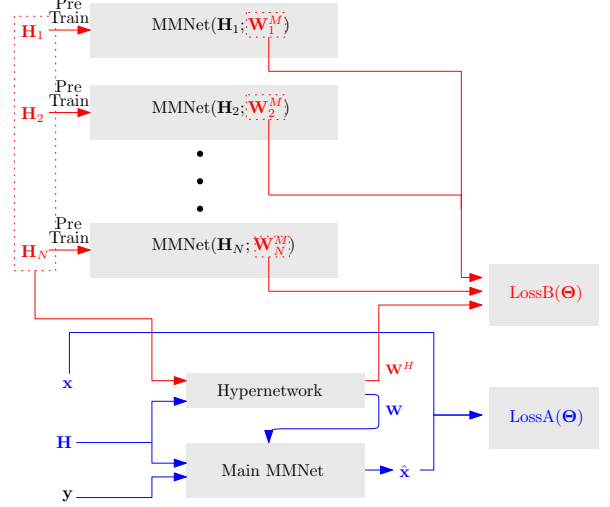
$\mathbf{H}_1$
Pre Train
MMNet($\mathbf{H}_1$; $\mathbf{W}_1^M$)

$\mathbf{H}_2$
Pre Train
MMNet($\mathbf{H}_2$; $\mathbf{W}_2^M$)

$\mathbf{H}_N$
Pre Train
MMNet($\mathbf{H}_N$; $\mathbf{W}_N^M$)

LossB($\mathbf{\Theta}$)

$\mathbf{x}$

Hypernetwork
$\mathbf{W}^H$
$\mathbf{W}$

LossA($\mathbf{\Theta}$)

$\mathbf{H}$

Main MMNet
$\hat{\mathbf{x}}$

$\mathbf{y}$